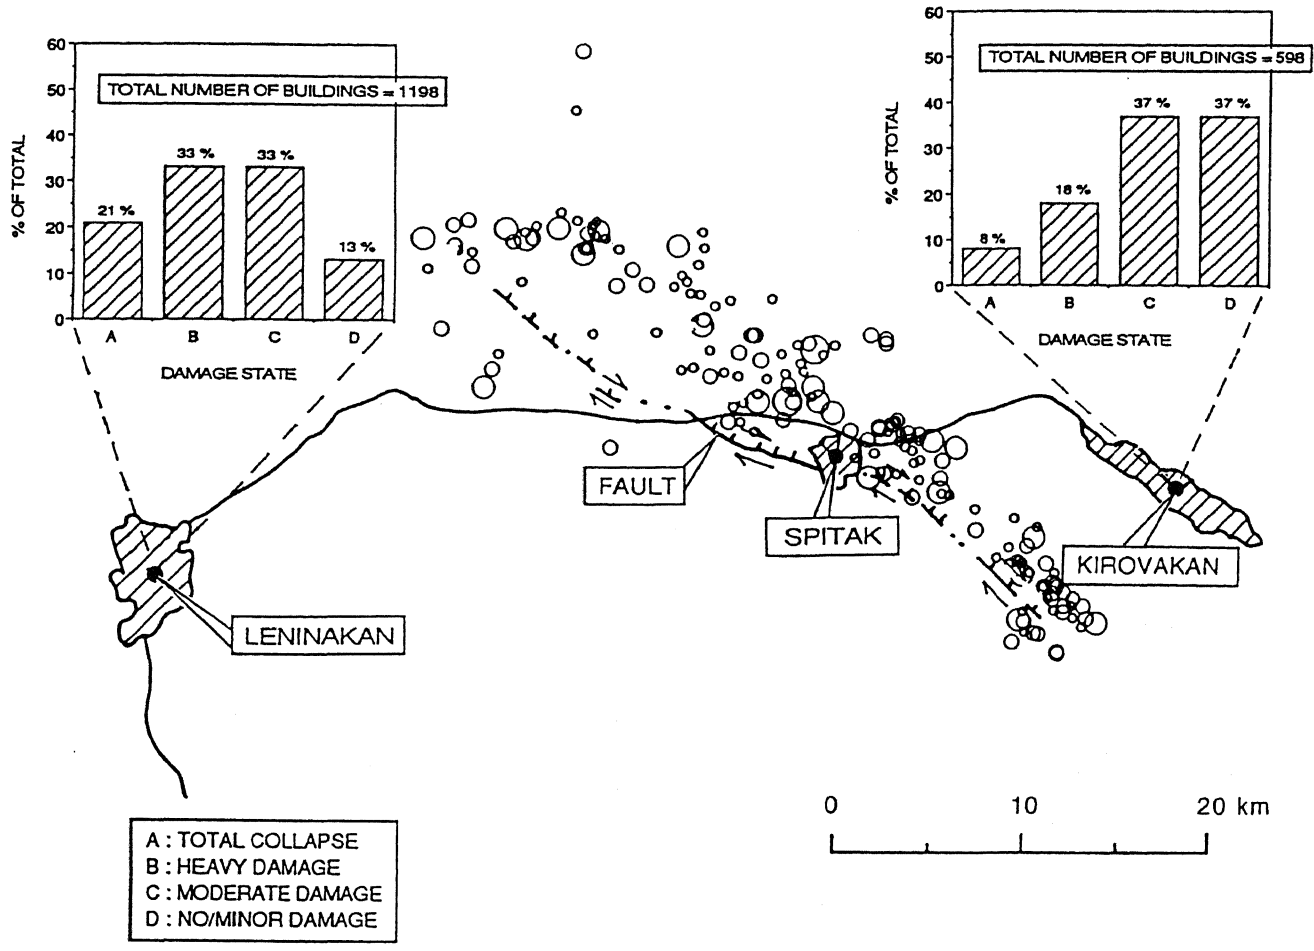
60
50
40
30
20
10
0
% OF TOTAL
TOTAL NUMBER OF BUILDINGS = 1198
21 %
33 %
33 %
13 %
A
B
C
D
DAMAGE STATE

60
50
40
30
20
10
0
% OF TOTAL
TOTAL NUMBER OF BUILDINGS = 598
8 %
18 %
37 %
37 %
A
B
C
D
DAMAGE STATE

FAULT
SPITAK
KIROVAKAN
LENINAKAN

0
10
20 km

A : TOTAL COLLAPSE
B : HEAVY DAMAGE
C : MODERATE DAMAGE
D : NO/MINOR DAMAGE